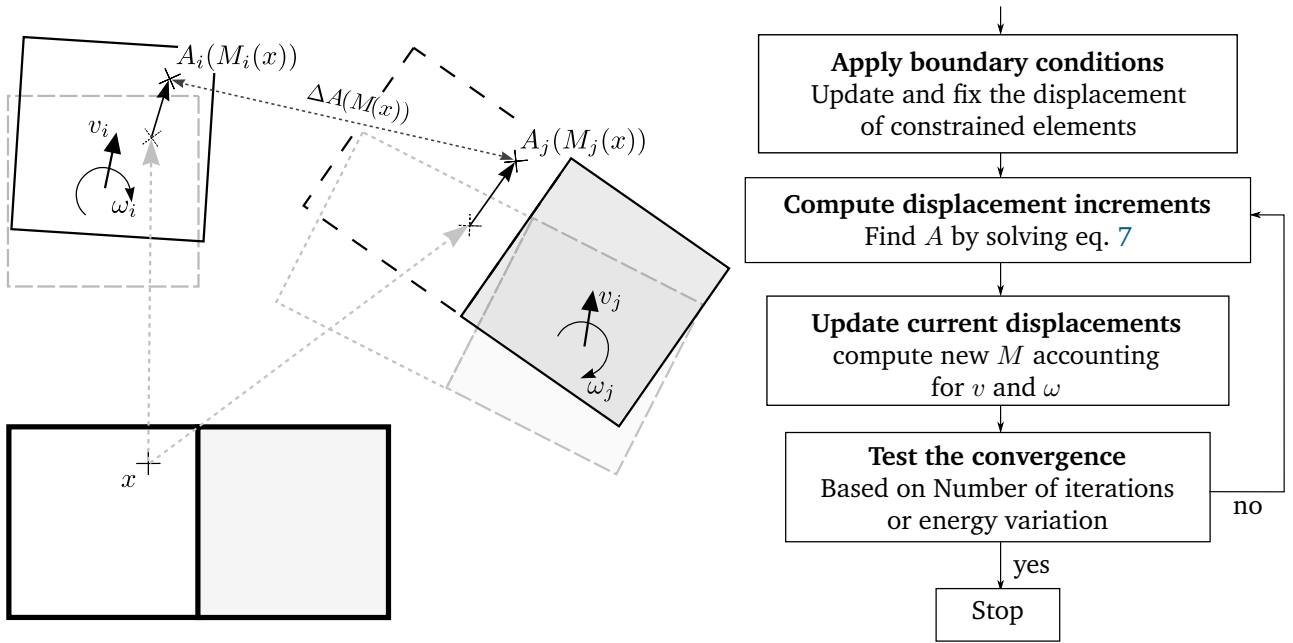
$A_i(M_i(x))$

$\Delta A(M(x))$

$A_j(M_j(x))$

$v_i$

$\omega_i$

$v_j$

$\omega_j$

$x$

**Apply boundary conditions**
Update and fix the displacement of constrained elements

**Compute displacement increments**
Find $A$ by solving eq. 7

**Update current displacements**
compute new $M$ accounting for $v$ and $\omega$

**Test the convergence**
Based on Number of iterations or energy variation

no

yes

Stop